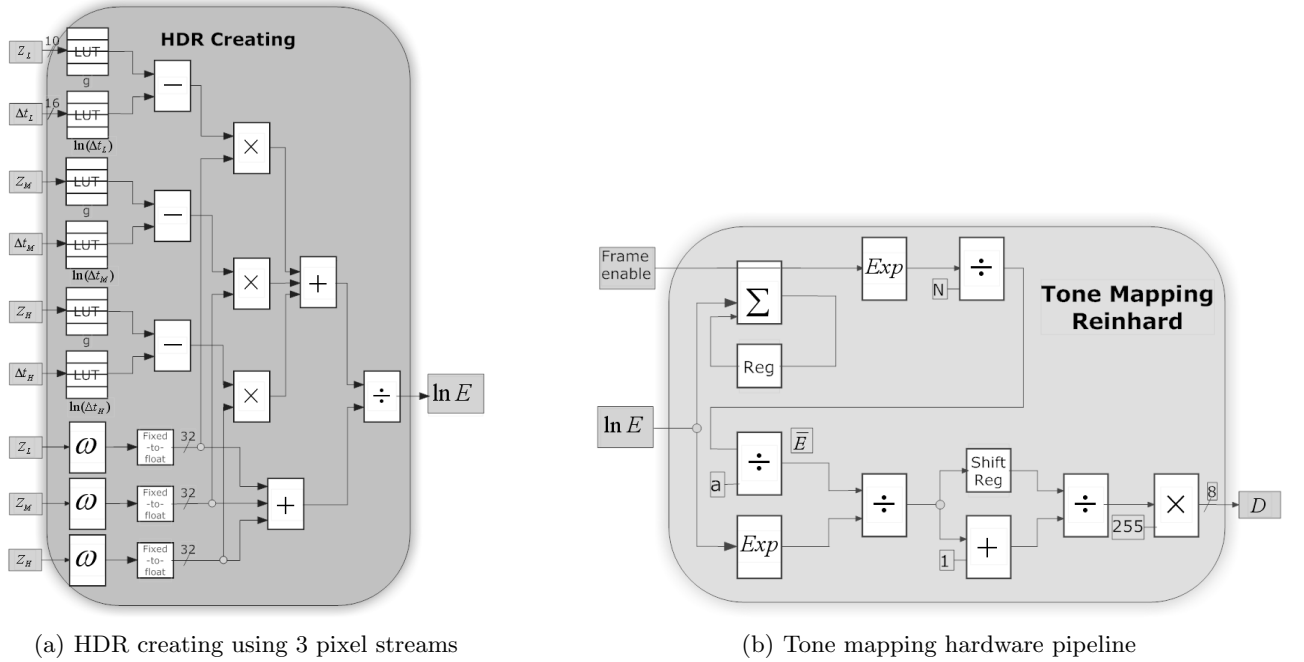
HDR Creating

$Z_L$ 10 LUT g
$\Delta t_L$ 16 LUT $\ln(\Delta t_L)$
$Z_M$ LUT g
$\Delta t_M$ LUT $\ln(\Delta t_M)$
$Z_H$ LUT g
$\Delta t_H$ LUT $\ln(\Delta t_H)$

$-$
$-$
$-$
$\times$
$\times$
$\times$
$+$
$\div$
$\ln E$

$Z_L$ $\omega$ Fixed -to- float 32
$Z_M$ $\omega$ Fixed -to- float 32
$Z_H$ $\omega$ Fixed -to- float 32
$+$

(a) HDR creating using 3 pixel streams

Frame enable
$Exp$
N
$\div$
$\sum$
Reg
Tone Mapping Reinhard
$\ln E$
$\div$
$\overline{E}$
a
$\div$
$Exp$
Shift Reg
$+$
1
$\div$
255
$\times$
8
$D$

(b) Tone mapping hardware pipeline